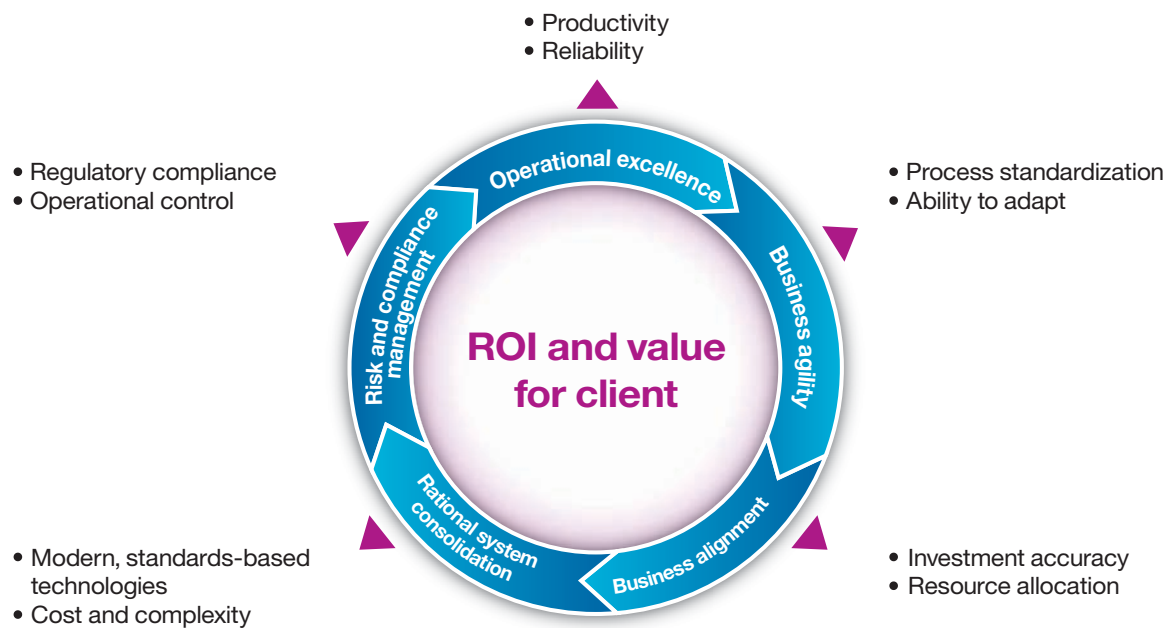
• Productivity
• Reliability

• Regulatory compliance
• Operational control

• Process standardization
• Ability to adapt

Operational excellence

Business agility

Business alignment

Rational system consolidation

Risk and compliance management

ROI and value for client

• Modern, standards-based technologies
• Cost and complexity

• Investment accuracy
• Resource allocation